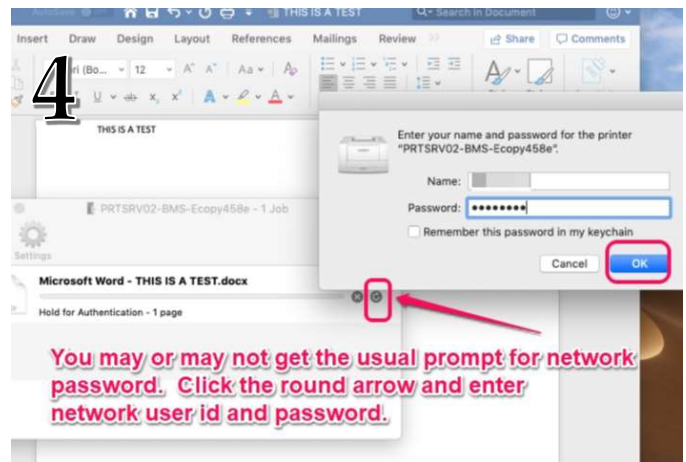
AutoSave THIS IS A TEST Search in Document

Insert Draw Design Layout References Mailings Review Share Comments

4

ri (Bo... 12 A A Aa

THIS IS A TEST

PRTSRV02-BMS-Ecopy458e - 1 Job

Settings

Microsoft Word - THIS IS A TEST.docx

Hold for Authentication - 1 page

Enter your name and password for the printer "PRTSRV02-BMS-Ecopy458e".

Name:

Password: ••••••••

Remember this password in my keychain

Cancel OK

You may or may not get the usual prompt for network password. Click the round arrow and enter network user id and password.